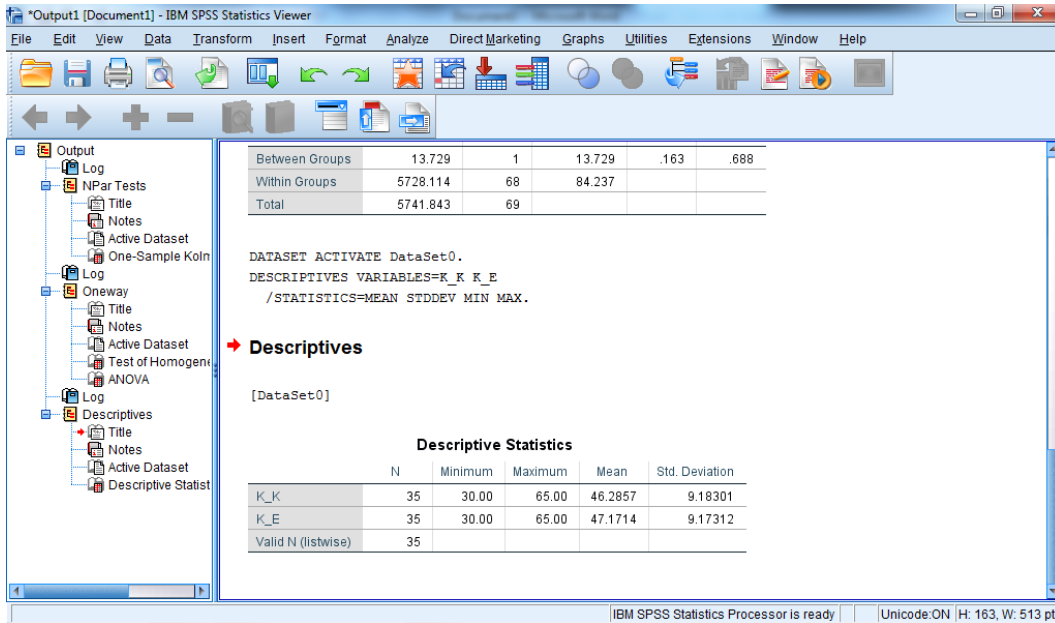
*Output1 [Document1] - IBM SPSS Statistics Viewer

File Edit View Data Transform Insert Format Analyze Direct Marketing Graphs Utilities Extensions Window Help

Output
Log
NPar Tests
Title
Notes
Active Dataset
One-Sample Koln
Log
Oneway
Title
Notes
Active Dataset
Test of Homogene
ANOVA
Log
Descriptives
Title
Notes
Active Dataset
Descriptive Statist

| Between Groups | 13.729 | 1 | 13.729 | .163 | .688 |
|---|---|---|---|---|---|
| Within Groups | 5728.114 | 68 | 84.237 | | |
| Total | 5741.843 | 69 | | | |

DATASET ACTIVATE DataSet0.
DESCRIPTIVES VARIABLES=K_K K_E
/STATISTICS=MEAN STDDEV MIN MAX.

Descriptives

[DataSet0]

Descriptive Statistics

| | N | Minimum | Maximum | Mean | Std. Deviation |
|---|---|---|---|---|---|
| K_K | 35 | 30.00 | 65.00 | 46.2857 | 9.18301 |
| K_E | 35 | 30.00 | 65.00 | 47.1714 | 9.17312 |
| Valid N (listwise) | 35 | | | | |

IBM SPSS Statistics Processor is ready | Unicode:ON | H: 163, W: 513 pt